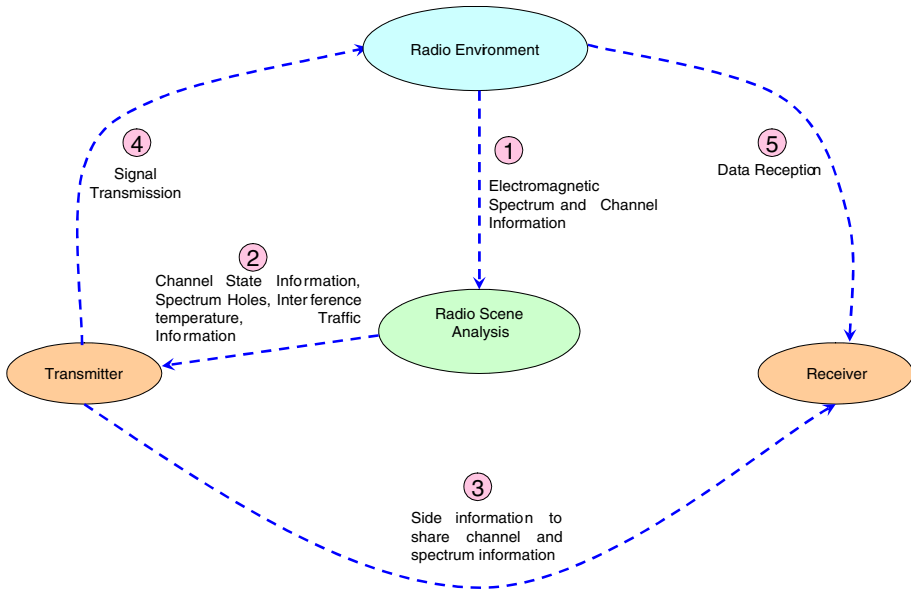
Radio Environment

1
Electromagnetic Spectrum and Channel Information

4
Signal Transmission

5
Data Reception

2
Channel State Information, Spectrum Holes, Interference temperature, Traffic Information

Radio Scene Analysis

Transmitter

Receiver

3
Side information to share channel and spectrum information